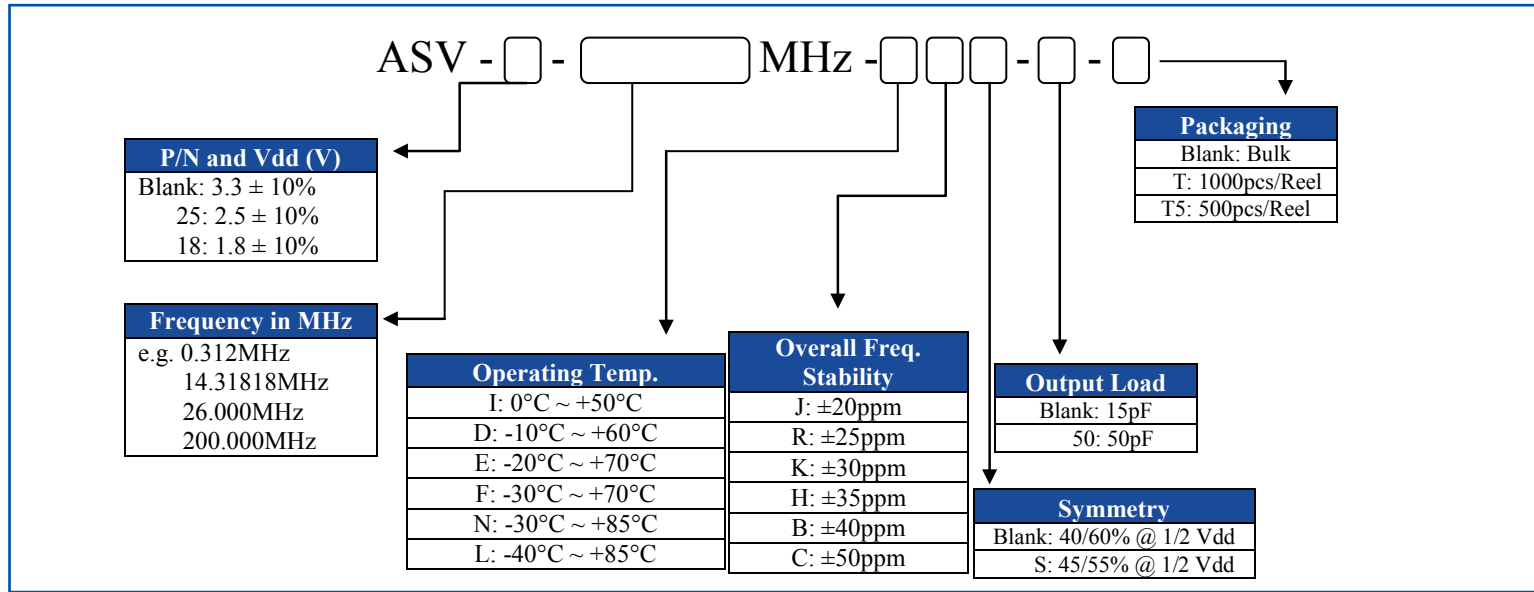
ASV - [ ] - [ ] MHz - [ ] [ ] [ ] - [ ] - [ ]

| Packaging |
|---|
| Blank: Bulk |
| T: 1000pcs/Reel |
| T5: 500pcs/Reel |

| P/N and Vdd (V) |
|---|
| Blank: 3.3 ± 10% |
| 25: 2.5 ± 10% |
| 18: 1.8 ± 10% |

| Frequency in MHz |
|---|
| e.g. 0.312MHz |
| 14.31818MHz |
| 26.000MHz |
| 200.000MHz |

| Operating Temp. |
|---|
| I: 0°C ~ +50°C |
| D: -10°C ~ +60°C |
| E: -20°C ~ +70°C |
| F: -30°C ~ +70°C |
| N: -30°C ~ +85°C |
| L: -40°C ~ +85°C |

| Overall Freq. Stability |
|---|
| J: ±20ppm |
| R: ±25ppm |
| K: ±30ppm |
| H: ±35ppm |
| B: ±40ppm |
| C: ±50ppm |

| Output Load |
|---|
| Blank: 15pF |
| 50: 50pF |

| Symmetry |
|---|
| Blank: 40/60% @ 1/2 Vdd |
| S: 45/55% @ 1/2 Vdd |